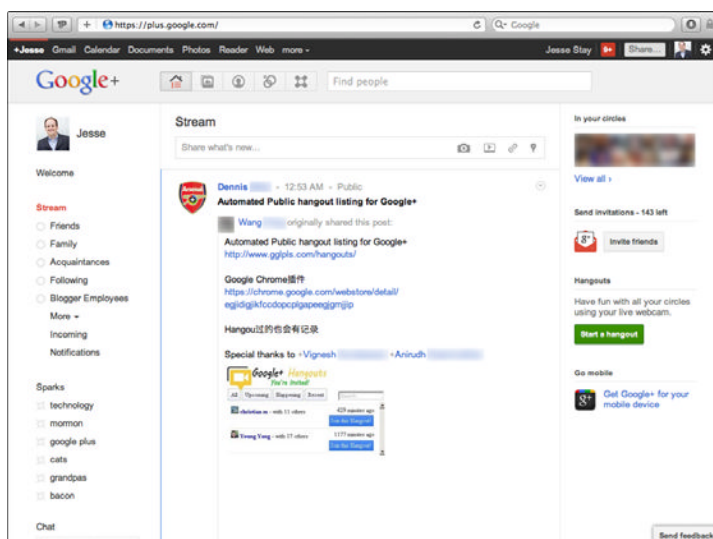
https://plus.google.com/
Google

+Jesse Gmail Calendar Documents Photos Reader Web more ▾ Jesse Stay 9+ Share...

Google+

Find people

Jesse

Welcome

Stream
Friends
Family
Acquaintances
Following
Blogger Employees
More ▾
Incoming
Notifications

Sparks
technology
mormon
google plus
cats
grandpas
bacon

Chat

Stream

Share what's new...

Dennis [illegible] - 12:53 AM - Public
Automated Public hangout listing for Google+

Wang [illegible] originally shared this post:

Automated Public hangout listing for Google+
http://www.gglpls.com/hangouts/

Google Chrome插件
https://chrome.google.com/webstore/detail/egjidjgjkfccdopcplgapeegjgmjjp

Hangout过的也会有记录

Special thanks to +Vignesh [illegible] +Anirudh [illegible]

Google+ Hangouts
You're Invited!
All Upcoming Happening Recent
christian m - with 11 others
428 minutes ago
Join the Hangout!
Truong Vong - with 17 others
1177 minutes ago
Join the Hangout!

In your circles

View all ›

Send invitations - 143 left

Invite friends

Hangouts

Have fun with all your circles using your live webcam.

Start a hangout

Go mobile

Get Google+ for your mobile device

Send feedback